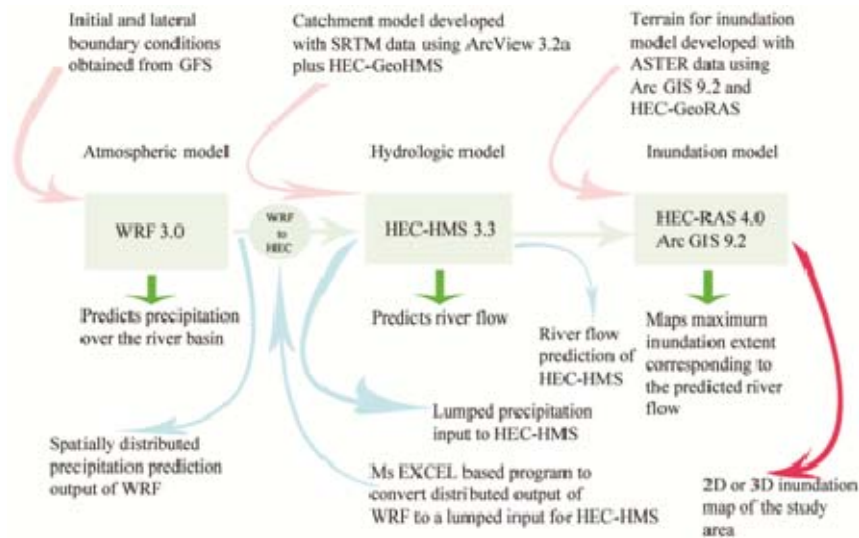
Initial and lateral boundary conditions obtained from GFS

Catchment model developed with SRTM data using ArcView 3.2a plus HEC-GeoHMS

Terrain for inundation model developed with ASTER data using Arc GIS 9.2 and HEC-GeoRAS

Atmospheric model

Hydrologic model

Inundation model

WRF 3.0

WRF to HEC

HEC-HMS 3.3

HEC-RAS 4.0
Arc GIS 9.2

Predicts precipitation over the river basin

Predicts river flow

River flow prediction of HEC-HMS

Maps maximum inundation extent corresponding to the predicted river flow

Lumped precipitation input to HEC-HMS

Spatially distributed precipitation prediction output of WRF

Ms EXCEL based program to convert distributed output of WRF to a lumped input for HEC-HMS

2D or 3D inundation map of the study area